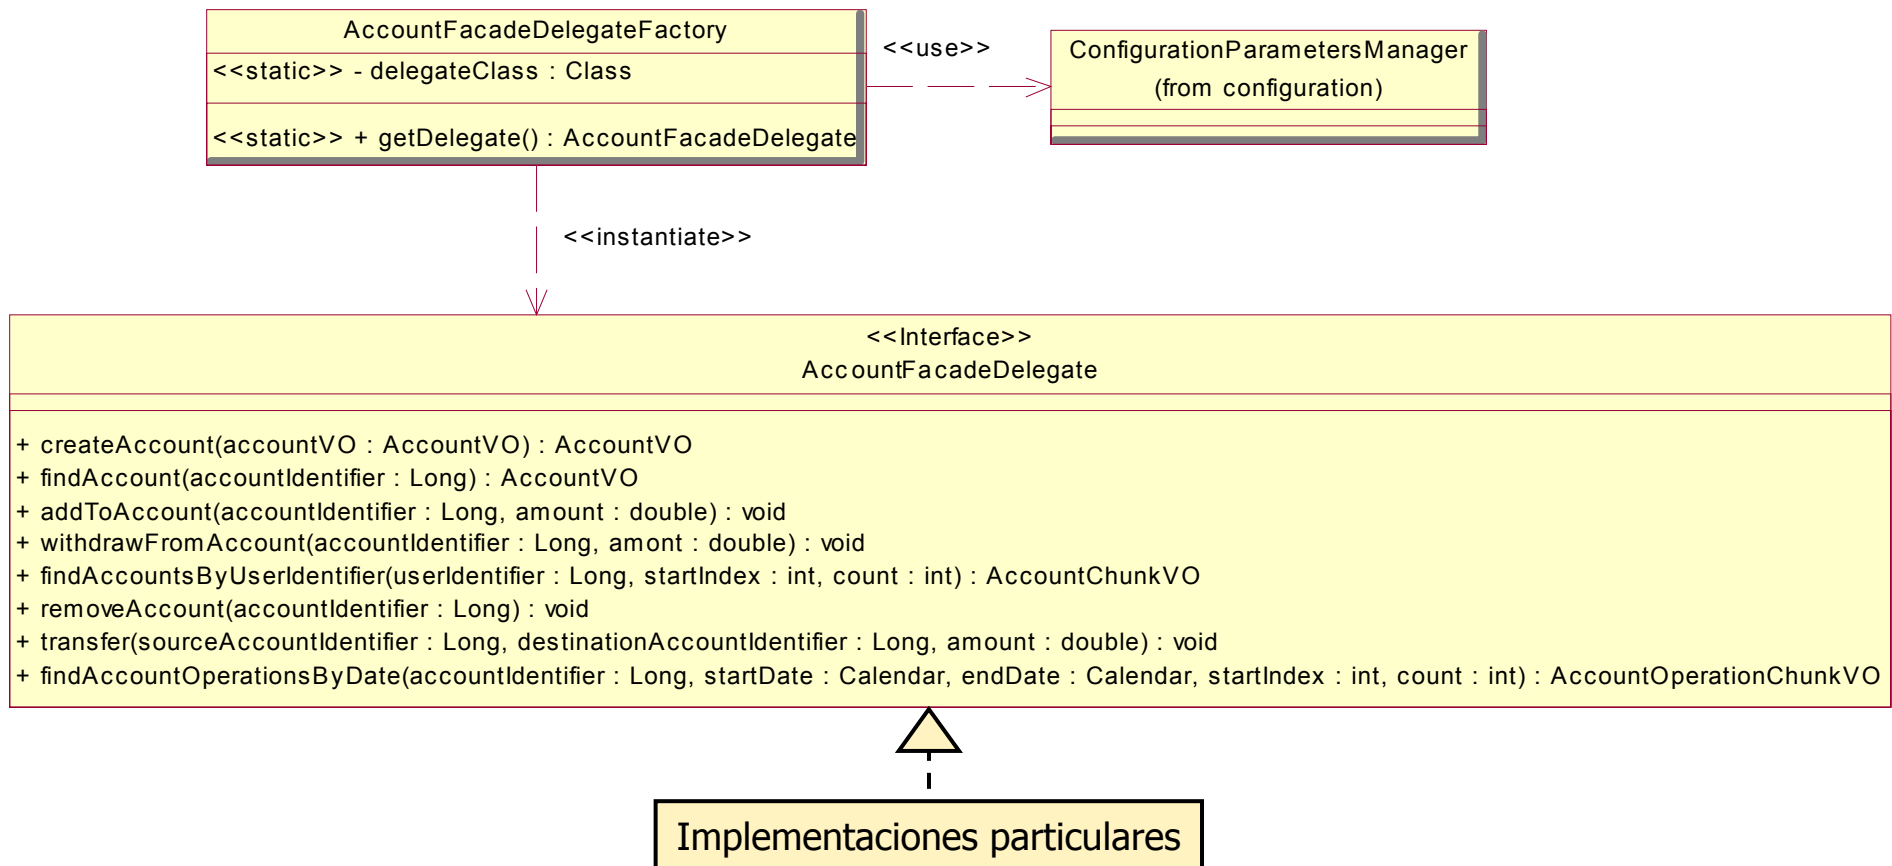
AccountFacadeDelegateFactory

<<static>> - delegateClass : Class

<<static>> + getDelegate() : AccountFacadeDelegate

<<use>>

ConfigurationParametersManager
(from configuration)

<<instantiate>>

<<Interface>>
AccountFacadeDelegate

+ createAccount(accountVO : AccountVO) : AccountVO
+ findAccount(accountIdentifier : Long) : AccountVO
+ addToAccount(accountIdentifier : Long, amount : double) : void
+ withdrawFromAccount(accountIdentifier : Long, amont : double) : void
+ findAccountsByUserIdentifier(userIdentifier : Long, startIndex : int, count : int) : AccountChunkVO
+ removeAccount(accountIdentifier : Long) : void
+ transfer(sourceAccountIdentifier : Long, destinationAccountIdentifier : Long, amount : double) : void
+ findAccountOperationsByDate(accountIdentifier : Long, startDate : Calendar, endDate : Calendar, startIndex : int, count : int) : AccountOperationChunkVO

Implementaciones particulares